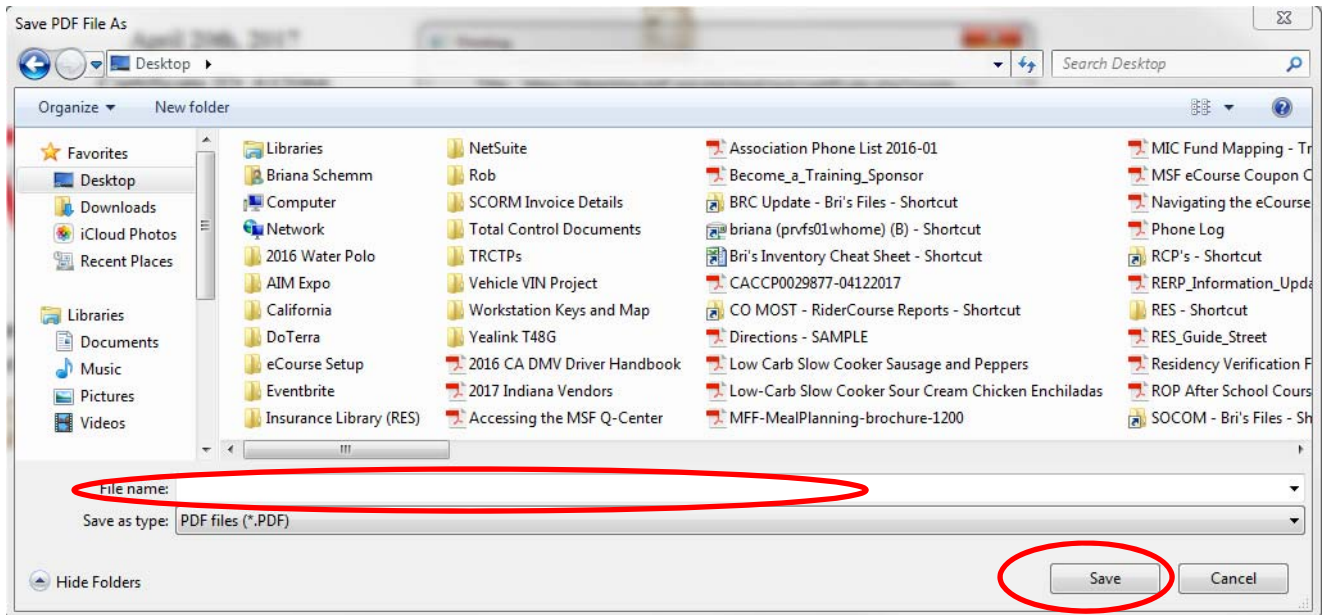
Save PDF File As

Desktop ▸

Search Desktop

Organize ▾ New folder

Favorites
Desktop
Downloads
iCloud Photos
Recent Places

Libraries
Documents
Music
Pictures
Videos

Libraries
Briana Schemm
Computer
Network
2016 Water Polo
AIM Expo
California
DoTerra
eCourse Setup
Eventbrite
Insurance Library (RES)

NetSuite
Rob
SCORM Invoice Details
Total Control Documents
TRCTPs
Vehicle VIN Project
Workstation Keys and Map
Yealink T48G
2016 CA DMV Driver Handbook
2017 Indiana Vendors
Accessing the MSF Q-Center

Association Phone List 2016-01
Become_a_Training_Sponsor
BRC Update - Bri's Files - Shortcut
briana (prvfs01whome) (B) - Shortcut
Bri's Inventory Cheat Sheet - Shortcut
CACCP0029877-04122017
CO MOST - RiderCourse Reports - Shortcut
Directions - SAMPLE
Low Carb Slow Cooker Sausage and Peppers
Low-Carb Slow Cooker Sour Cream Chicken Enchiladas
MFF-MealPlanning-brochure-1200

MIC Fund Mapping - Tr
MSF eCourse Coupon C
Navigating the eCourse
Phone Log
RCP's - Shortcut
RERP_Information_Upda
RES - Shortcut
RES_Guide_Street
Residency Verification F
ROP After School Cours
SOCOM - Bri's Files - Sh

III

File name:
Save as type: PDF files (*.PDF)

Hide Folders

Save
Cancel